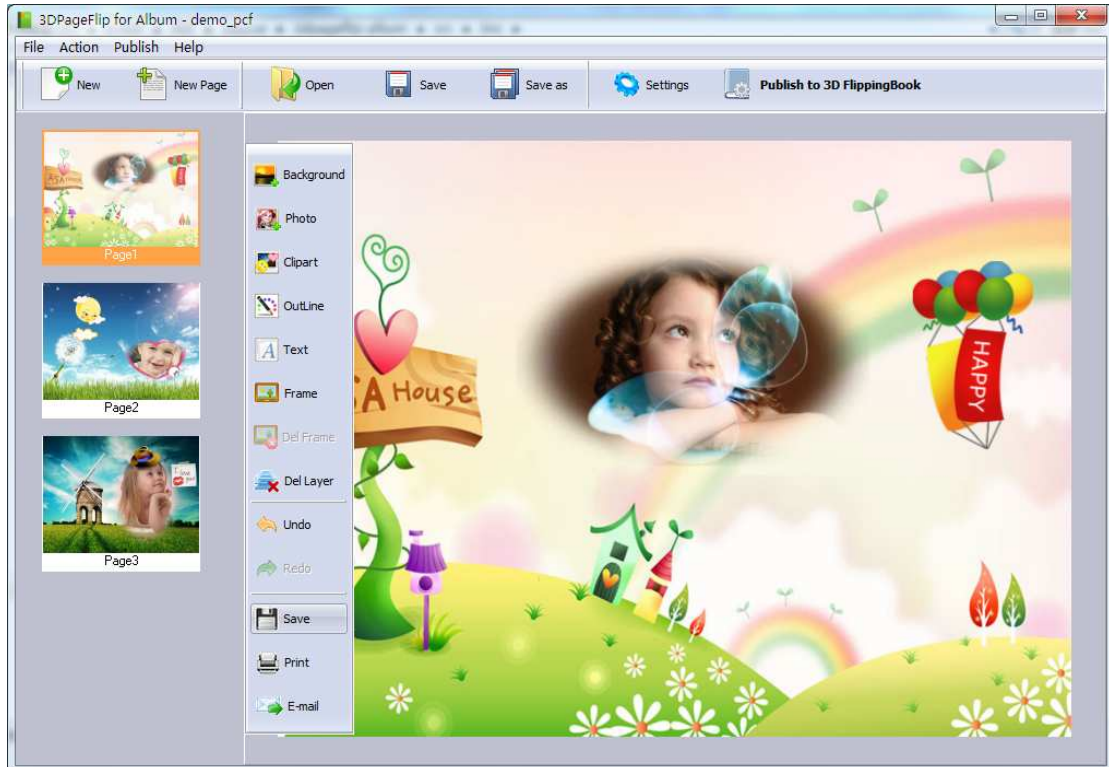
3DPageFlip for Album - demo_pcf

File Action Publish Help

New New Page Open Save Save as Settings Publish to 3D FlippingBook

Page1

Page2

Page3

Background

Photo

Clipart

OutLine

Text

Frame

Del Frame

Del Layer

Undo

Redo

Save

Print

E-mail

A House

HAPPY